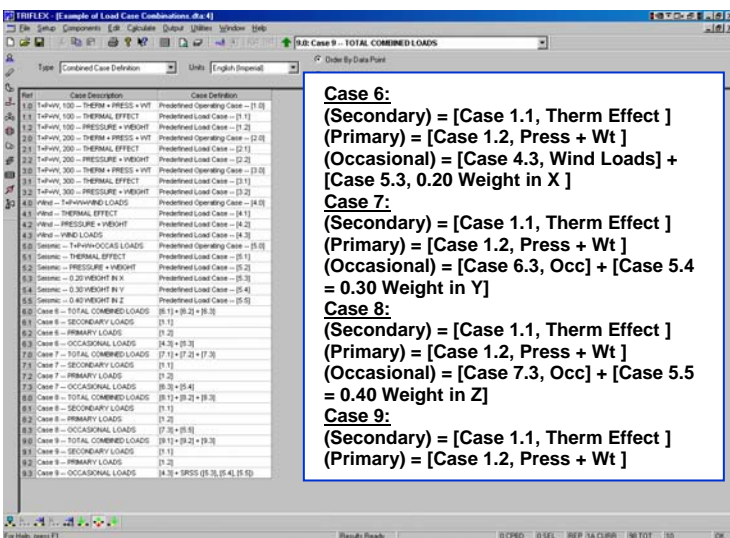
TRIFLEX - [Example of Load Case Combinations.dta:4]

File Setup Components Edit Calculate Output Utilities Window Help

9.0: Case 9 -- TOTAL COMBINED LOADS

Type: Combined Case Definition Units: English (Imperial)

Order By Data Point

| Ref | Case Description | Case Definition |
|---|---|---|
| 1.0 | T+P+W, 100 -- THERM + PRESS + WT | Predefined Operating Case -- [1.0] |
| 1.1 | T+P+W, 100 -- THERMAL EFFECT | Predefined Load Case -- [1.1] |
| 1.2 | T+P+W, 100 -- PRESSURE + WEIGHT | Predefined Load Case -- [1.2] |
| 2.0 | T+P+W, 200 -- THERM + PRESS + WT | Predefined Operating Case -- [2.0] |
| 2.1 | T+P+W, 200 -- THERMAL EFFECT | Predefined Load Case -- [2.1] |
| 2.2 | T+P+W, 200 -- PRESSURE + WEIGHT | Predefined Load Case -- [2.2] |
| 3.0 | T+P+W, 300 -- THERM + PRESS + WT | Predefined Operating Case -- [3.0] |
| 3.1 | T+P+W, 300 -- THERMAL EFFECT | Predefined Load Case -- [3.1] |
| 3.2 | T+P+W, 300 -- PRESSURE + WEIGHT | Predefined Load Case -- [3.2] |
| 4.0 | Wind -- T+P+W+WIND LOADS | Predefined Operating Case -- [4.0] |
| 4.1 | Wind -- THERMAL EFFECT | Predefined Load Case -- [4.1] |
| 4.2 | Wind -- PRESSURE + WEIGHT | Predefined Load Case -- [4.2] |
| 4.3 | Wind -- WIND LOADS | Predefined Load Case -- [4.3] |
| 5.0 | Seismic -- T+P+W+OCCAS LOADS | Predefined Operating Case -- [5.0] |
| 5.1 | Seismic -- THERMAL EFFECT | Predefined Load Case -- [5.1] |
| 5.2 | Seismic -- PRESSURE + WEIGHT | Predefined Load Case -- [5.2] |
| 5.3 | Seismic -- 0.20 WEIGHT IN X | Predefined Load Case -- [5.3] |
| 5.4 | Seismic -- 0.30 WEIGHT IN Y | Predefined Load Case -- [5.4] |
| 5.5 | Seismic -- 0.40 WEIGHT IN Z | Predefined Load Case -- [5.5] |
| 6.0 | Case 6 -- TOTAL COMBINED LOADS | [6.1] + [6.2] + [6.3] |
| 6.1 | Case 6 -- SECONDARY LOADS | [1.1] |
| 6.2 | Case 6 -- PRIMARY LOADS | [1.2] |
| 6.3 | Case 6 -- OCCASIONAL LOADS | [4.3] + [5.3] |
| 7.0 | Case 7 -- TOTAL COMBINED LOADS | [7.1] + [7.2] + [7.3] |
| 7.1 | Case 7 -- SECONDARY LOADS | [1.1] |
| 7.2 | Case 7 -- PRIMARY LOADS | [1.2] |
| 7.3 | Case 7 -- OCCASIONAL LOADS | [6.3] + [5.4] |
| 8.0 | Case 8 -- TOTAL COMBINED LOADS | [8.1] + [8.2] + [8.3] |
| 8.1 | Case 8 -- SECONDARY LOADS | [1.1] |
| 8.2 | Case 8 -- PRIMARY LOADS | [1.2] |
| 8.3 | Case 8 -- OCCASIONAL LOADS | [7.3] + [5.5] |
| 9.0 | Case 9 -- TOTAL COMBINED LOADS | [9.1] + [9.2] + [9.3] |
| 9.1 | Case 9 -- SECONDARY LOADS | [1.1] |
| 9.2 | Case 9 -- PRIMARY LOADS | [1.2] |
| 9.3 | Case 9 -- OCCASIONAL LOADS | [4.3] + SRSS ([5.3], [5.4], [5.5]) |

Case 6:
(Secondary) = [Case 1.1, Therm Effect ]
(Primary) = [Case 1.2, Press + Wt ]
(Occasional) = [Case 4.3, Wind Loads] + [Case 5.3, 0.20 Weight in X ]
Case 7:
(Secondary) = [Case 1.1, Therm Effect ]
(Primary) = [Case 1.2, Press + Wt ]
(Occasional) = [Case 6.3, Occ] + [Case 5.4 = 0.30 Weight in Y]
Case 8:
(Secondary) = [Case 1.1, Therm Effect ]
(Primary) = [Case 1.2, Press + Wt ]
(Occasional) = [Case 7.3, Occ] + [Case 5.5 = 0.40 Weight in Z]
Case 9:
(Secondary) = [Case 1.1, Therm Effect ]
(Primary) = [Case 1.2, Press + Wt ]

For Help, press F1 Results Ready 0 CPRD 0 SEL REP 1A CURR 98 TOT 10 OK